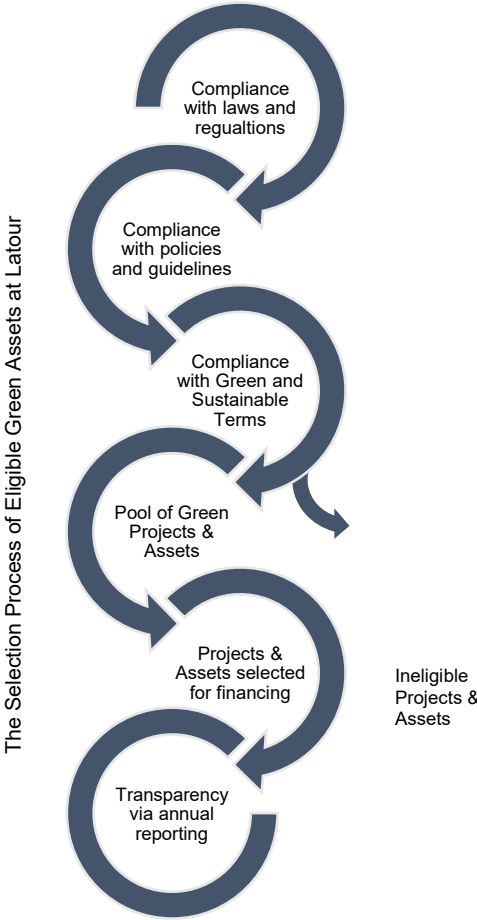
The Selection Process of Eligible Green Assets at Latour

Compliance with laws and regualtions

Compliance with policies and guidelines

Compliance with Green and Sustainable Terms

Pool of Green Projects & Assets

Projects & Assets selected for financing

Transparency via annual reporting

Ineligible Projects & Assets